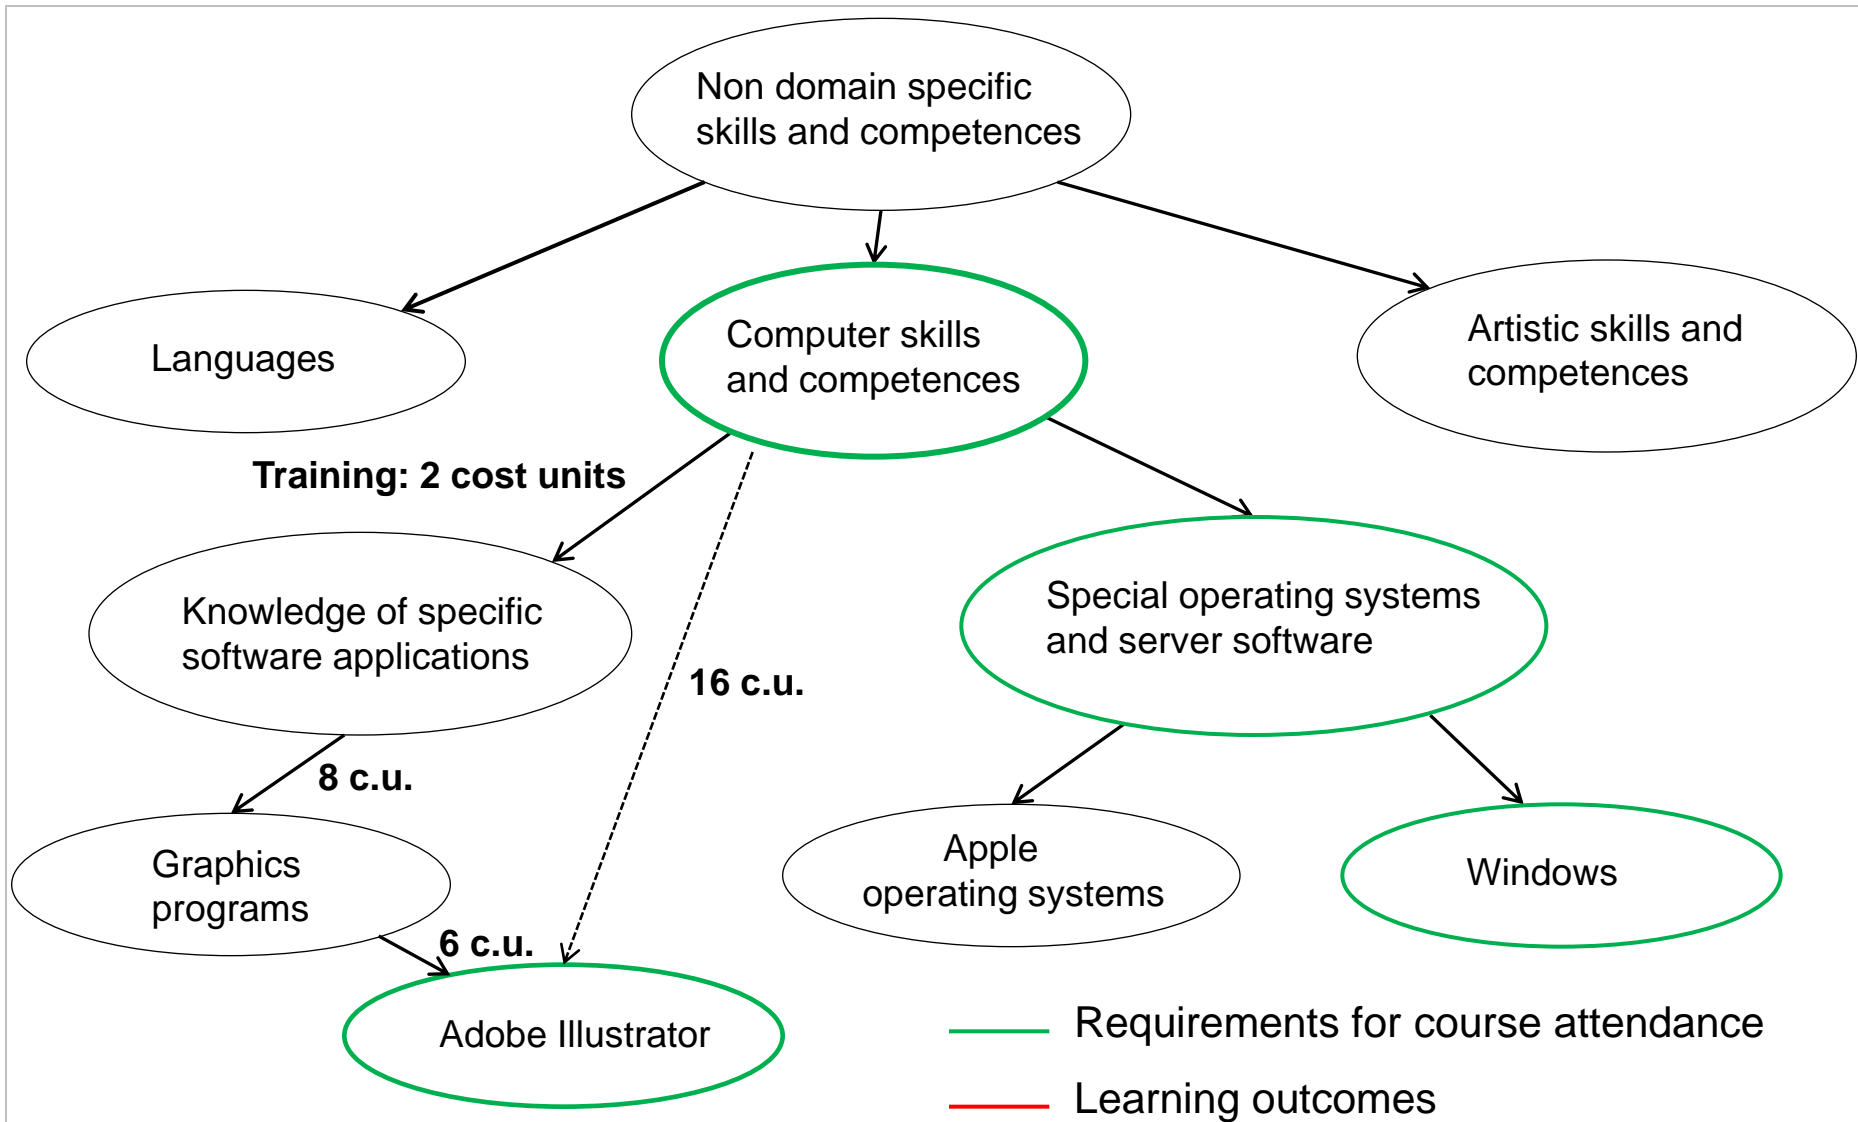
Non domain specific skills and competences

Languages

Computer skills and competences

Artistic skills and competences

Training: 2 cost units

Knowledge of specific software applications

16 c.u.

Special operating systems and server software

8 c.u.

Graphics programs

Apple operating systems

Windows

6 c.u.

Adobe Illustrator

Requirements for course attendance

Learning outcomes